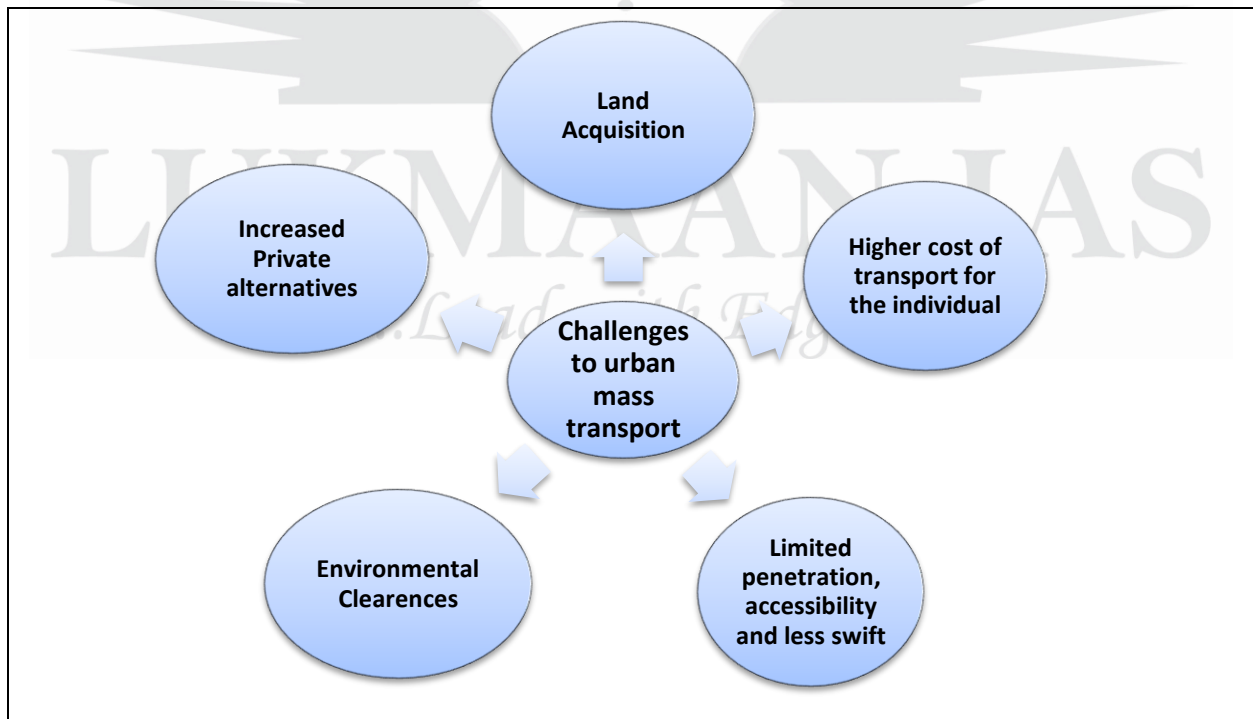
LUKMAAN IAS

...Lead with Edge

Land Acquisition

Increased Private alternatives

Higher cost of transport for the individual

Challenges to urban mass transport

Environmental Clearences

Limited penetration, accessibility and less swift